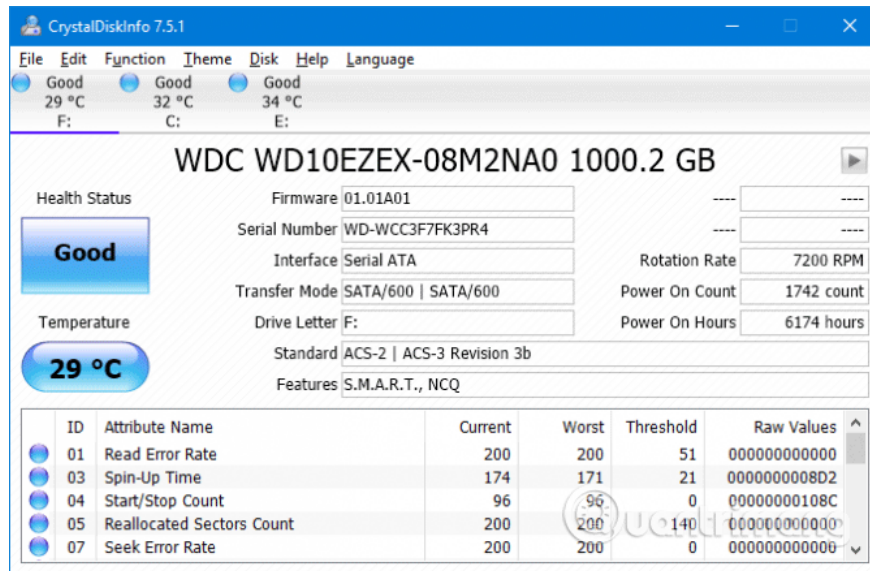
CrystalDiskInfo 7.5.1

File Edit Function Theme Disk Help Language

Good 29 °C F:
Good 32 °C C:
Good 34 °C E:

WDC WD10EZEX-08M2NA0 1000.2 GB

Health Status
Good
Temperature
29 °C

Firmware 01.01A01
Serial Number WD-WCC3F7FK3PR4
Interface Serial ATA
Transfer Mode SATA/600 | SATA/600
Drive Letter F:
Standard ACS-2 | ACS-3 Revision 3b
Features S.M.A.R.T., NCQ

---- ----
---- ----
Rotation Rate 7200 RPM
Power On Count 1742 count
Power On Hours 6174 hours

| | ID | Attribute Name | Current | Worst | Threshold | Raw Values |
|---|---|---|---|---|---|---|
| | 01 | Read Error Rate | 200 | 200 | 51 | 000000000000 |
| | 03 | Spin-Up Time | 174 | 171 | 21 | 0000000008D2 |
| | 04 | Start/Stop Count | 96 | 96 | 0 | 00000000108C |
| | 05 | Reallocated Sectors Count | 200 | 200 | 140 | 000000000000 |
| | 07 | Seek Error Rate | 200 | 200 | 0 | 000000000000 |

Quantrimang